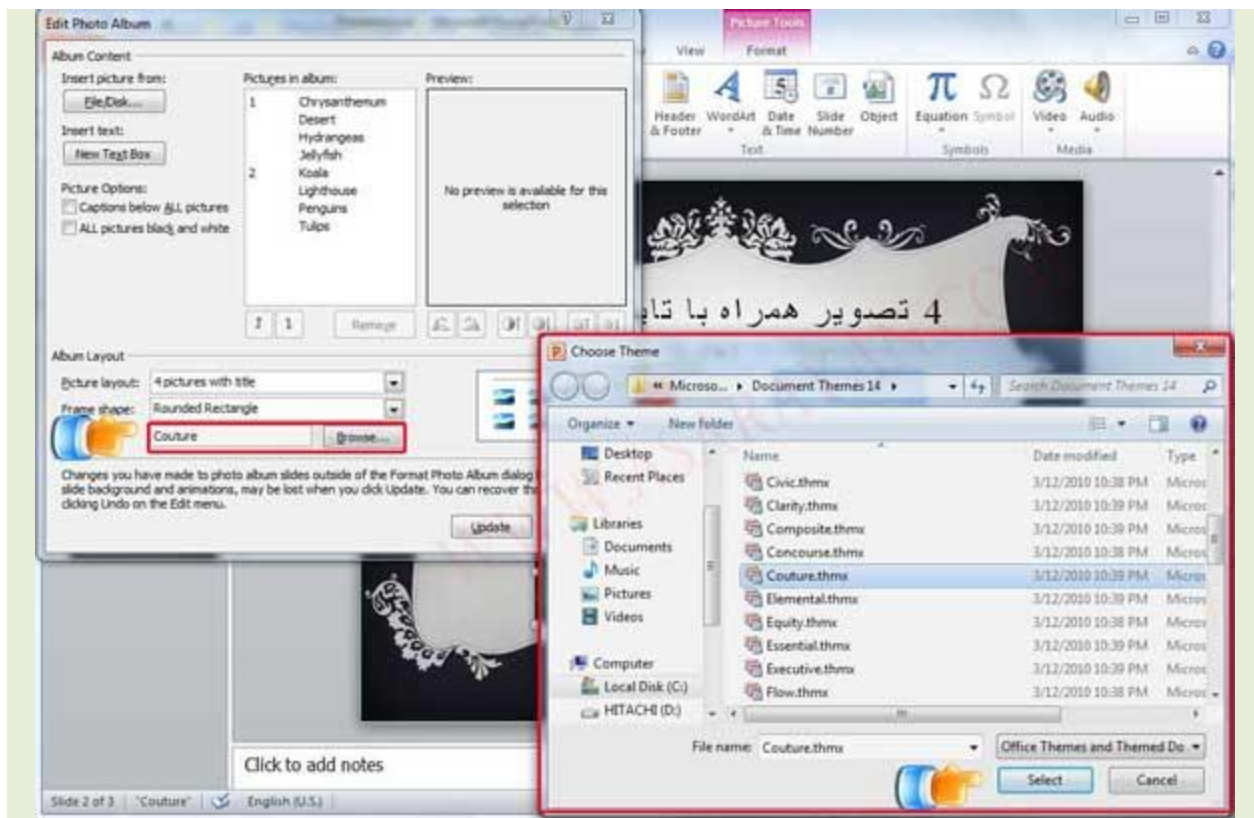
Edit Photo Album

Album Content

Insert picture from:

File/Disk...

Insert text:

New Text Box

Picture Options:

Captions below ALL pictures

ALL pictures black and white

Pictures in album:

1 Chrysanthemum

Desert

Hydrangeas

Jellyfish

2 Koala

Lighthouse

Penguins

Tulips

Preview:

No preview is available for this selection

Remove

Album Layout

Picture layout: 4 pictures with title

Frame shape: Rounded Rectangle

Couture

Browse...

Changes you have made to photo album slides outside of the Format Photo Album dialog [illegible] slide background and animations, may be lost when you click Update. You can recover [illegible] clicking Undo on the Edit menu.

Update

Picture Tools

View

Format

Header & Footer

WordArt

Date & Time

Slide Number

Object

Text

Equation

Symbol

Symbols

Video

Audio

Media

4 تصویر همراه با تا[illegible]

Choose Theme

« Microso... ▸ Document Themes 14 ▸

Search Document Themes 14

Organize ▾

New folder

Desktop

Recent Places

Libraries

Documents

Music

Pictures

Videos

Computer

Local Disk (C:)

HITACHI (D:)

| Name | Date modified | Type |
|---|---|---|
| Civic.thmx | 3/12/2010 10:38 PM | Micros |
| Clarity.thmx | 3/12/2010 10:39 PM | Micros |
| Composite.thmx | 3/12/2010 10:39 PM | Micros |
| Concourse.thmx | 3/12/2010 10:38 PM | Micros |
| Couture.thmx | 3/12/2010 10:39 PM | Micros |
| Elemental.thmx | 3/12/2010 10:39 PM | Micros |
| Equity.thmx | 3/12/2010 10:38 PM | Micros |
| Essential.thmx | 3/12/2010 10:39 PM | Micros |
| Executive.thmx | 3/12/2010 10:39 PM | Micros |
| Flow.thmx | 3/12/2010 10:38 PM | Micros |

File name: Couture.thmx

Office Themes and Themed Do

Select

Cancel

Click to add notes

Slide 2 of 3 "Couture" English (U.S.)